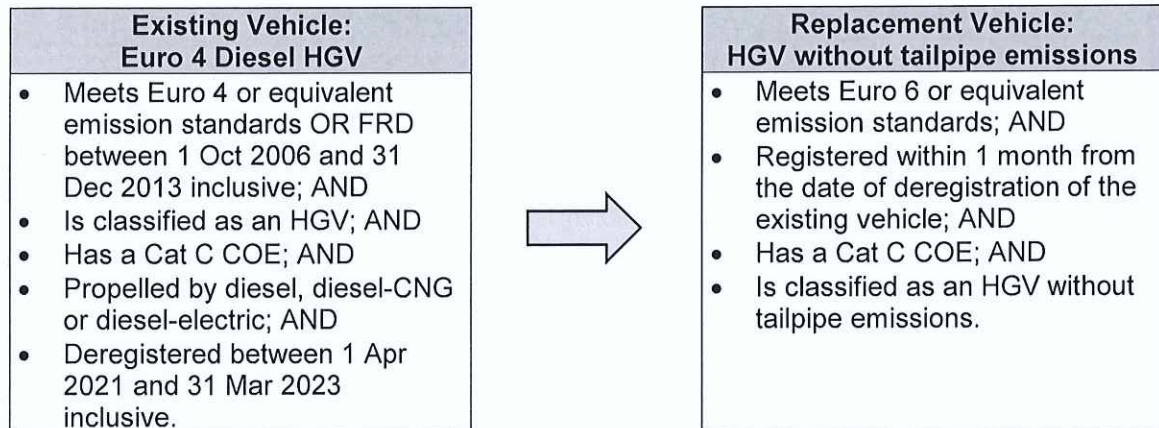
Existing Vehicle:
Euro 4 Diesel HGV

- Meets Euro 4 or equivalent emission standards OR FRD between 1 Oct 2006 and 31 Dec 2013 inclusive; AND
- Is classified as an HGV; AND
- Has a Cat C COE; AND
- Propelled by diesel, diesel-CNG or diesel-electric; AND
- Deregistered between 1 Apr 2021 and 31 Mar 2023 inclusive.

Replacement Vehicle:
HGV without tailpipe emissions

- Meets Euro 6 or equivalent emission standards; AND
- Registered within 1 month from the date of deregistration of the existing vehicle; AND
- Has a Cat C COE; AND
- Is classified as an HGV without tailpipe emissions.